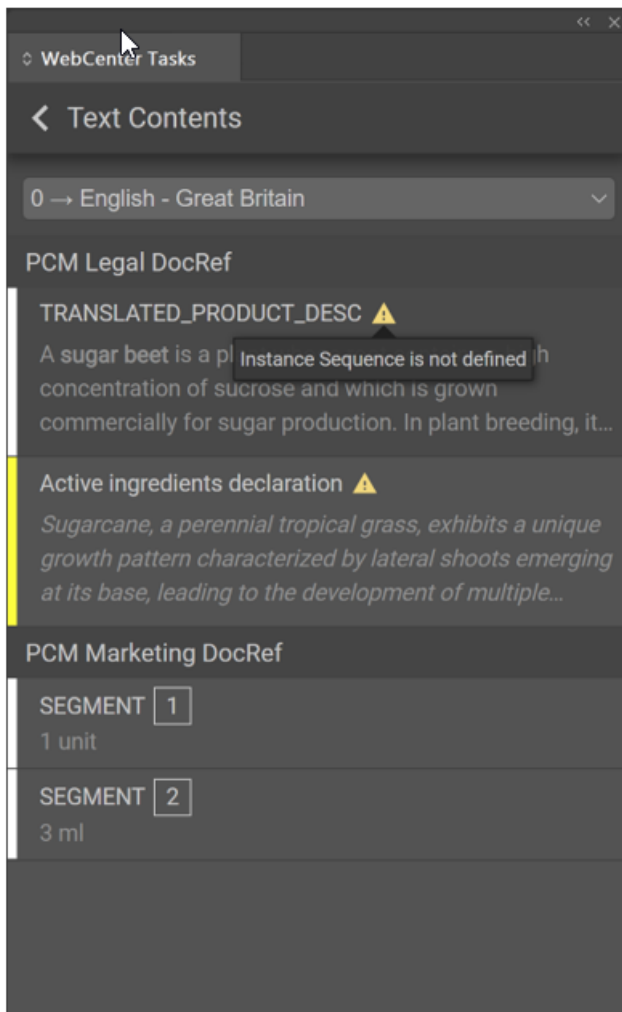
WebCenter Tasks

Text Contents

0 → English - Great Britain

PCM Legal DocRef

TRANSLATED_PRODUCT_DESC

A sugar beet is a pl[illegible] Instance Sequence is not defined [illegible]h concentration of sucrose and which is grown commercially for sugar production. In plant breeding, it…

Active ingredients declaration

Sugarcane, a perennial tropical grass, exhibits a unique growth pattern characterized by lateral shoots emerging at its base, leading to the development of multiple…

PCM Marketing DocRef

SEGMENT 1
1 unit

SEGMENT 2
3 ml